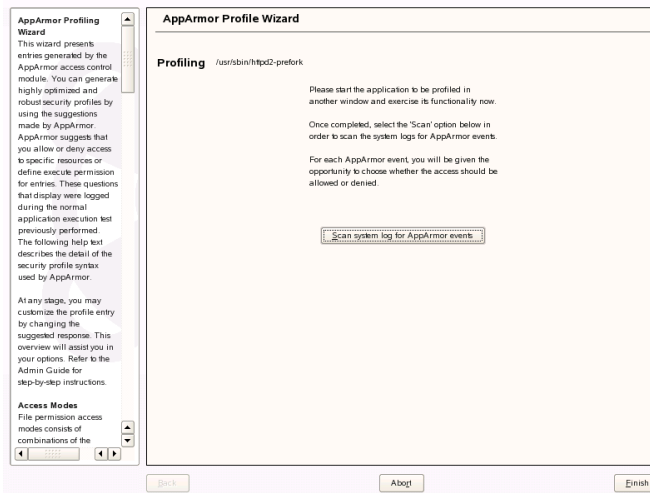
AppArmor Profiling Wizard
This wizard presents entries generated by the AppArmor access control module. You can generate highly optimized and robust security profiles by using the suggestions made by AppArmor. AppArmor suggests that you allow or deny access to specific resources or define execute permission for entries. These questions that display were logged during the normal application execution test previously performed. The following help text describes the detail of the security profile syntax used by AppArmor.

At any stage, you may customize the profile entry by changing the suggested response. This overview will assist you in your options. Refer to the Admin Guide for step-by-step instructions.

Access Modes
File permission access modes consists of combinations of the

AppArmor Profile Wizard

Profiling /usr/sbin/httpd2-prefork

Please start the application to be profiled in another window and exercise its functionality now.

Once completed, select the 'Scan' option below in order to scan the system logs for AppArmor events.

For each AppArmor event, you will be given the opportunity to choose whether the access should be allowed or denied.

Scan system log for AppArmor events

Back

Abort

Finish